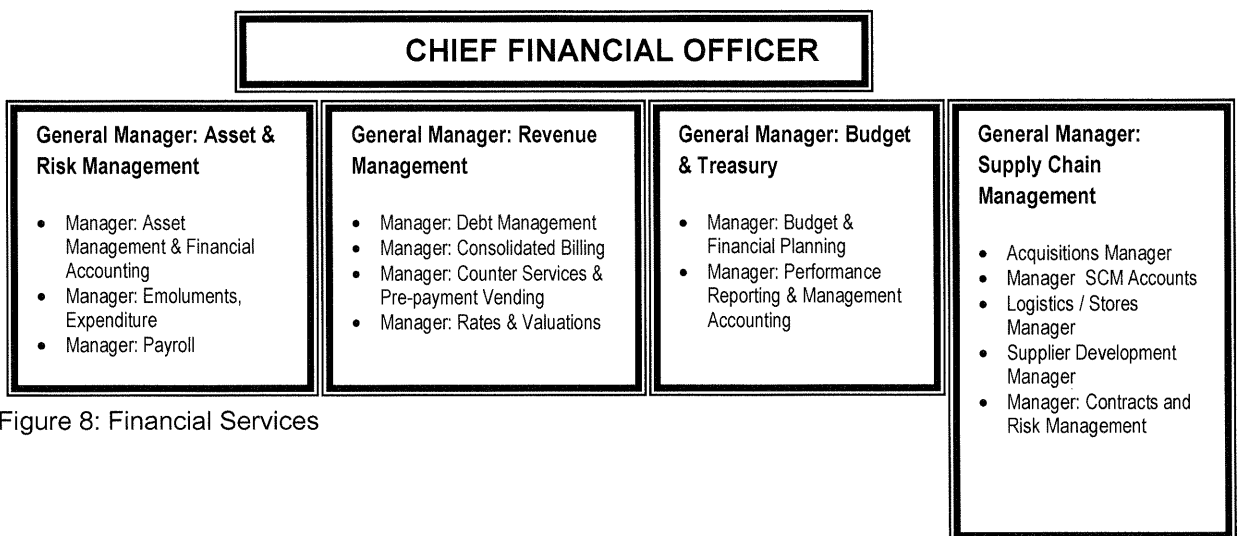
CHIEF FINANCIAL OFFICER

General Manager: Asset & Risk Management

- Manager: Asset Management & Financial Accounting
- Manager: Emoluments, Expenditure
- Manager: Payroll

General Manager: Revenue Management

- Manager: Debt Management
- Manager: Consolidated Billing
- Manager: Counter Services & Pre-payment Vending
- Manager: Rates & Valuations

General Manager: Budget & Treasury

- Manager: Budget & Financial Planning
- Manager: Performance Reporting & Management Accounting

General Manager: Supply Chain Management

- Acquisitions Manager
- Manager SCM Accounts
- Logistics / Stores Manager
- Supplier Development Manager
- Manager: Contracts and Risk Management

Figure 8: Financial Services